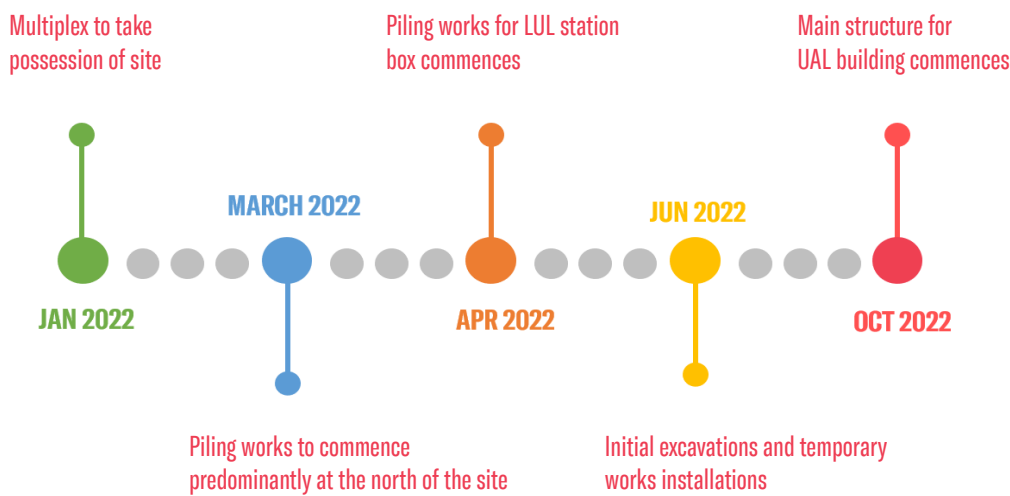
Multiplex to take possession of site

Piling works for LUL station box commences

Main structure for UAL building commences

MARCH 2022

JUN 2022

JAN 2022

APR 2022

OCT 2022

Piling works to commence predominantly at the north of the site

Initial excavations and temporary works installations